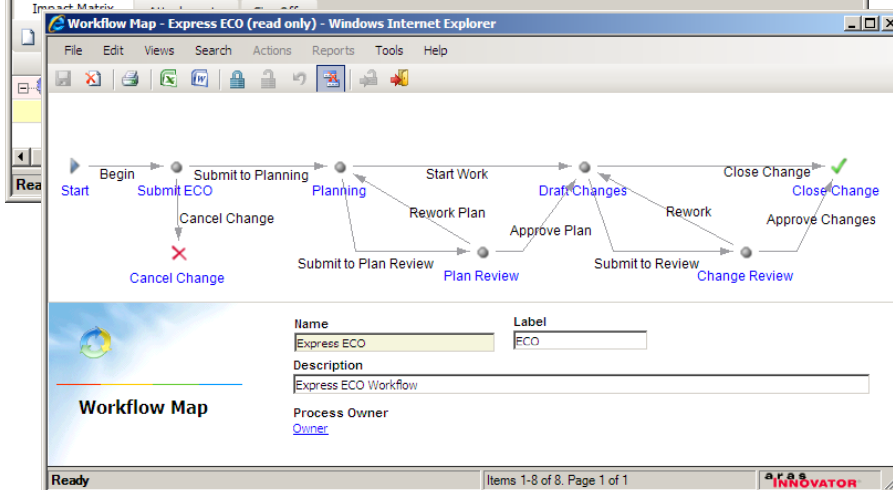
Impact Matrix

Rea

Workflow Map - Express ECO (read only) - Windows Internet Explorer

File Edit Views Search Actions Reports Tools Help

Begin
Start
Submit ECO
Submit to Planning
Planning
Start Work
Draft Changes
Close Change
Close Change
Cancel Change
Cancel Change
Rework Plan
Approve Plan
Rework
Approve Changes
Submit to Plan Review
Plan Review
Submit to Review
Change Review

Workflow Map

Name
Express ECO
Label
ECO
Description
Express ECO Workflow
Process Owner
Owner

Ready
Items 1-8 of 8. Page 1 of 1
aras INNOVATOR